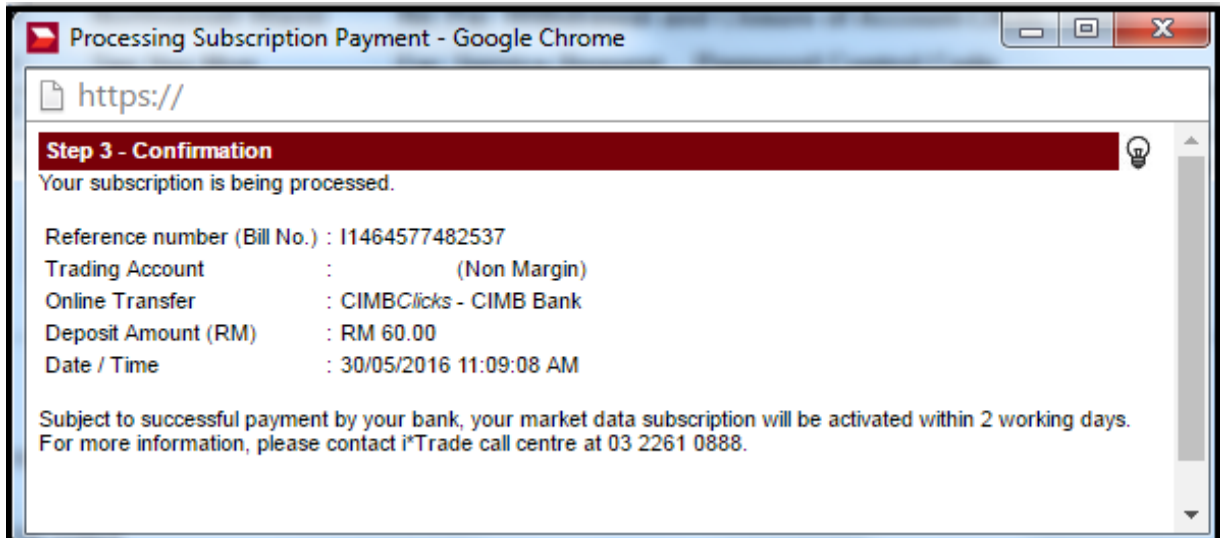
Processing Subscription Payment - Google Chrome

https://

Step 3 - Confirmation

Your subscription is being processed.

| | |
|---|---|
| Reference number (Bill No.) | : I1464577482537 |
| Trading Account | : (Non Margin) |
| Online Transfer | : CIMBClicks - CIMB Bank |
| Deposit Amount (RM) | : RM 60.00 |
| Date / Time | : 30/05/2016 11:09:08 AM |

Subject to successful payment by your bank, your market data subscription will be activated within 2 working days. For more information, please contact i*Trade call centre at 03 2261 0888.